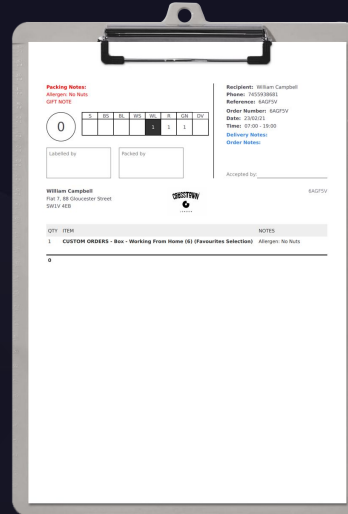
Packing Notes:
Allergen: No Nuts
GIFT NOTE

0

| S | BS | BL | WS | WL | R | GN | DV |
|---|---|---|---|---|---|---|---|
| | | | | 1 | 1 | 1 | |

Labelled by

Packed by

Recipient: William Campbell
Phone: 7455938681
Reference: 6AGF5V
Order Number: 6AGF5V
Date: 23/02/21
Time: 07:00 - 19:00
Delivery Notes:
Order Notes:

Accepted by:

William Campbell
Flat 7, 88 Gloucester Street
SW1V 4EB

CROSSTOWN
LONDON

6AGF5V

| QTY | ITEM | NOTES |
|---|---|---|
| 1 | CUSTOM ORDERS - Box - Working From Home (6) (Favourites Selection) | Allergen: No Nuts |

0